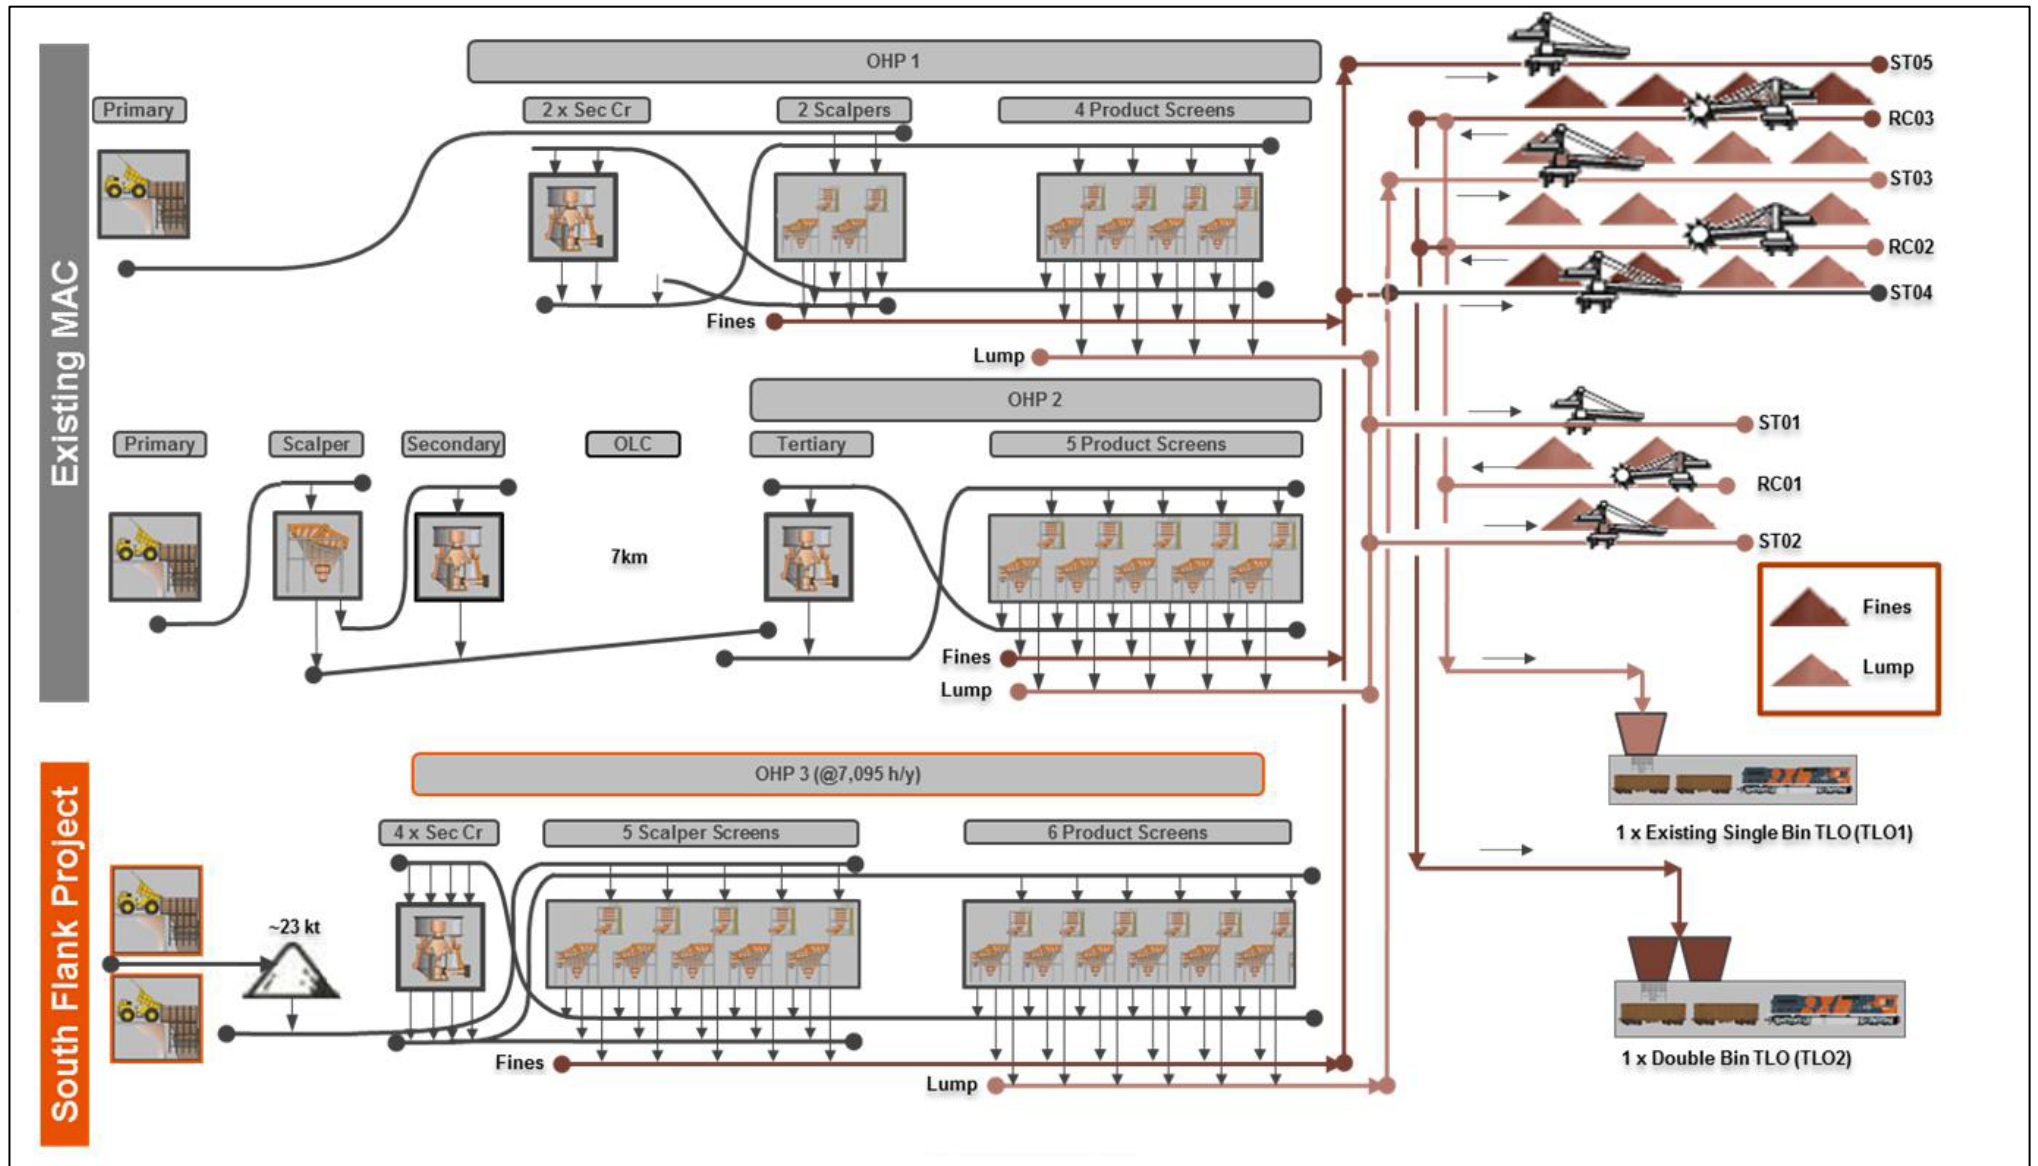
Existing MAC

OHP 1

Primary

2 x Sec Cr

2 Scalpers

4 Product Screens

Fines

Lump

OHP 2

Primary

Scalper

Secondary

OLC

Tertiary

5 Product Screens

7km

Fines

Lump

South Flank Project

OHP 3 (@7,095 h/y)

4 x Sec Cr

5 Scalper Screens

6 Product Screens

~23 kt

Fines

Lump

ST05

RC03

ST03

RC02

ST04

ST01

RC01

ST02

Fines

Lump

1 x Existing Single Bin TLO (TLO1)

1 x Double Bin TLO (TLO2)